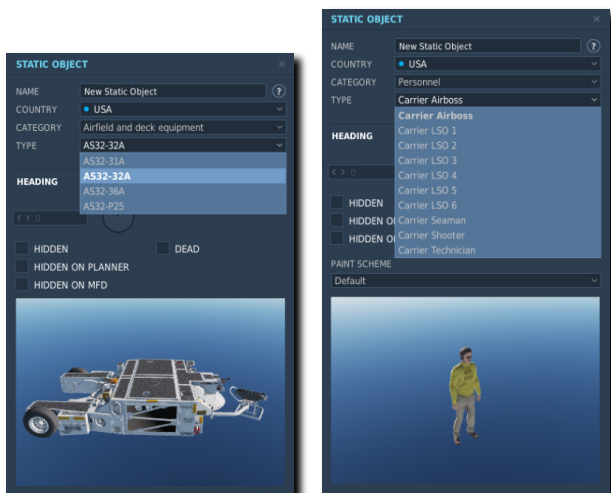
STATIC OBJECT
×
NAME New Static Object ?
COUNTRY USA
CATEGORY Airfield and deck equipment
TYPE AS32-32A
AS32-31A
AS32-32A
AS32-36A
AS32-P25
HEADING
0
HIDDEN
DEAD
HIDDEN ON PLANNER
HIDDEN ON MFD

STATIC OBJECT
×
NAME New Static Object ?
COUNTRY USA
CATEGORY Personnel
TYPE Carrier Airboss
HEADING
Carrier Airboss
Carrier LSO 1
Carrier LSO 2
Carrier LSO 3
Carrier LSO 4
Carrier LSO 5
Carrier LSO 6
Carrier Seaman
Carrier Shooter
Carrier Technician
0
HIDDEN
HIDDEN O
HIDDEN O
PAINT SCHEME
Default